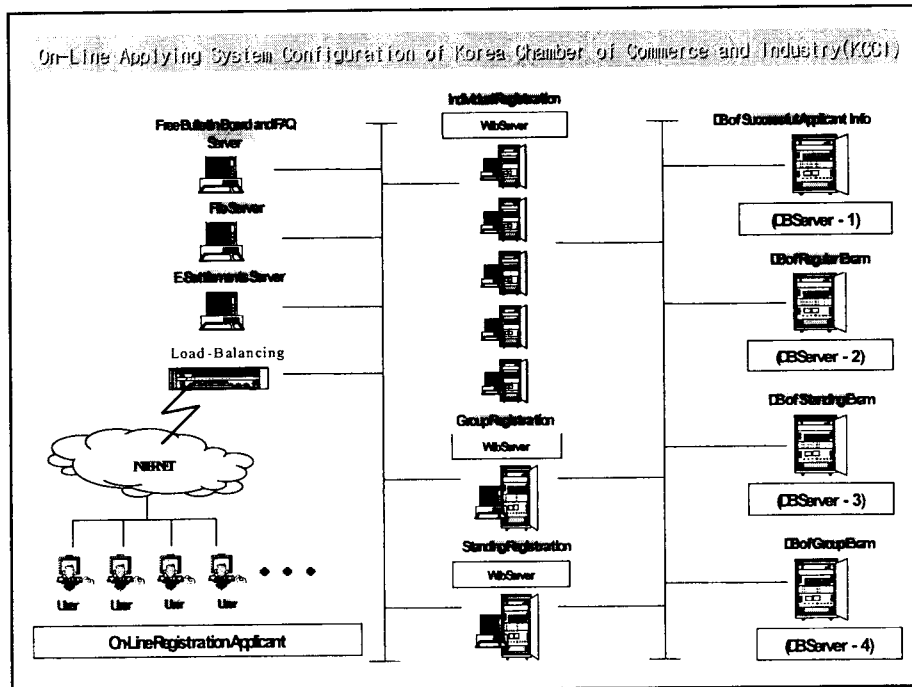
On-Line Applying System Configuration of Korea Chamber of Commerce and Industry(KCCI)

Free Bulletin Board and FAQ Server

File Server

E-Settlements Server

Load-Balancing

INTERNET

User User User User

On-Line Registration Applicant

Individual Registration

Web Server

Group Registration

Web Server

Standing Registration

Web Server

DB of Successful Applicant Info

(DB Server - 1)

DB of Regular Exam

(DB Server - 2)

DB of Standing Exam

(DB Server - 3)

DB of Group Exam

(DB Server - 4)